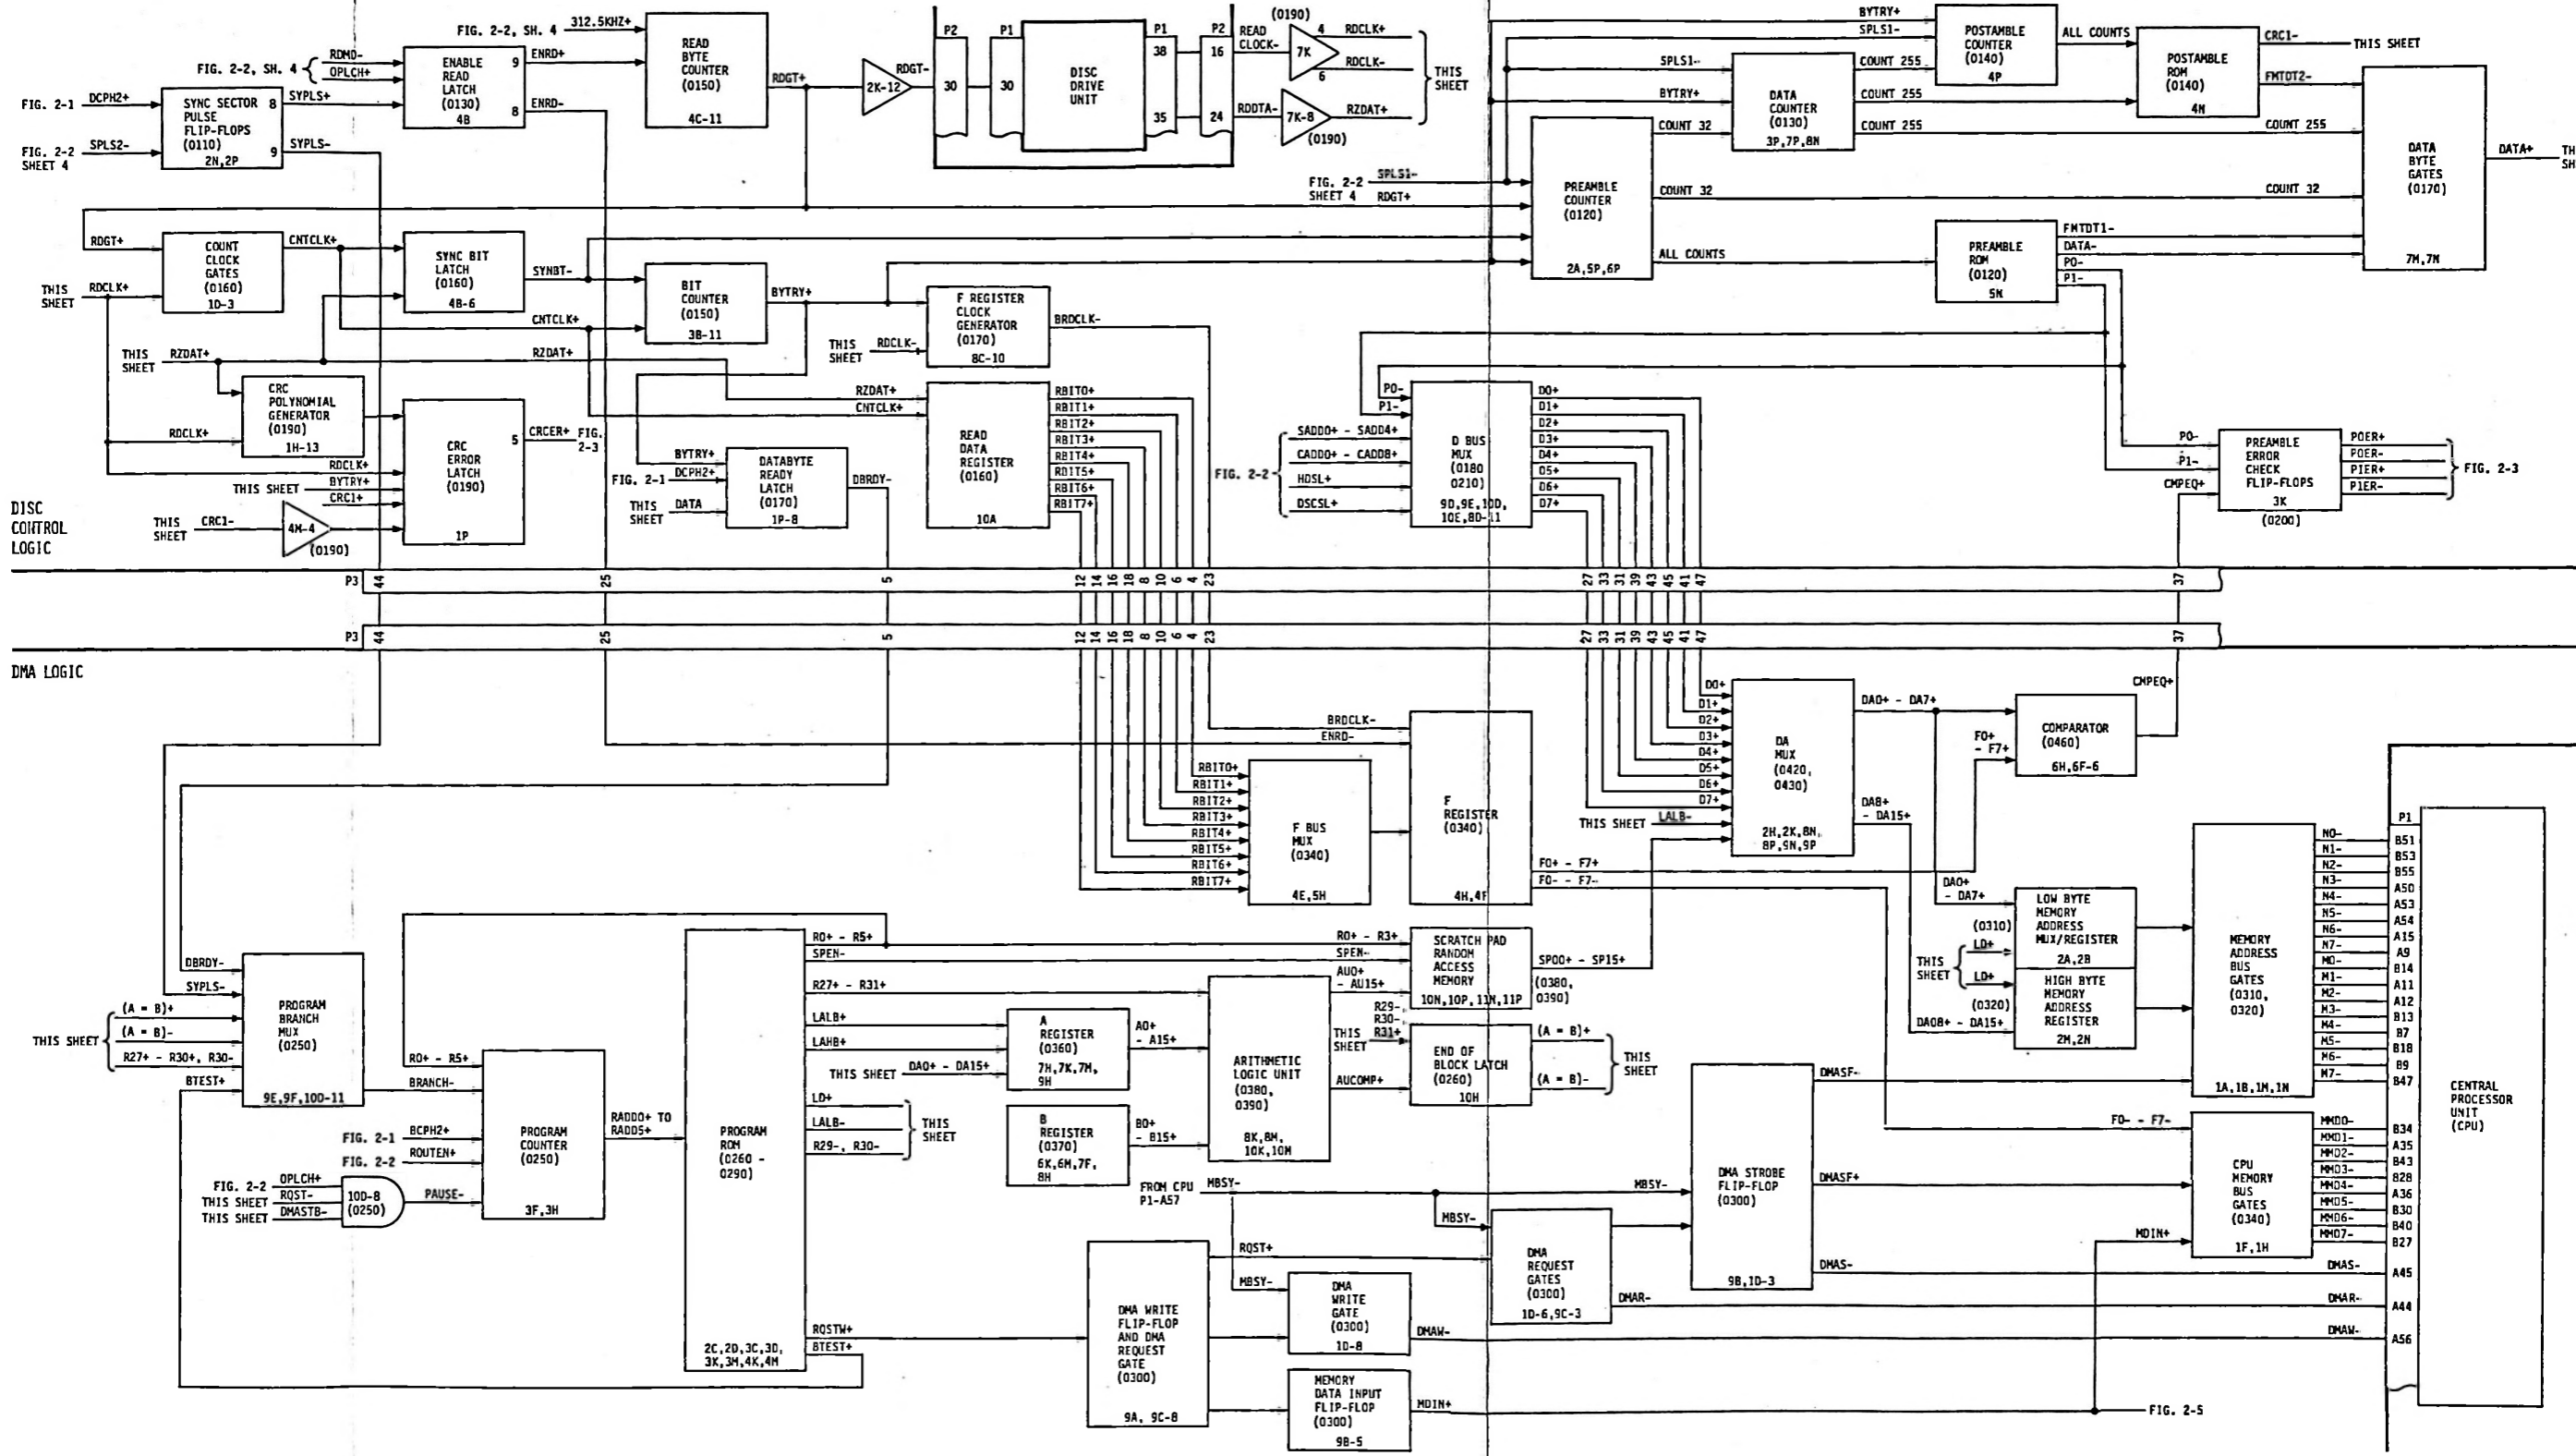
FIG. 2-2, SH. 4 312.5KHZ
READ BYTE COUNTER (0150) 4C-11
ENABLE READ LATCH (0130) 4B
RDMD-
OPLCH+
FIG. 2-2, SH. 4
ENRD+
ENRD-
9
8
FIG. 2-1 DCPH2+
FIG. 2-2 SHEET 4 SPLS2-
SYNC SECTOR PULSE FLIP-FLOPS (0110) 2N,2P
8
9
SYPLS+
SYPLS-
RDGT+
2K-12
RDGT-
P2 30
P1 30
DISC DRIVE UNIT
P1 38 35
P2 16 24
READ CLOCK-
RDDTA-
(0190)
7K
4
6
RDCLK+
RDCLK-
7K-8
(0190)
RZDAT+
THIS SHEET
BYTRY+
SPLS1-
POSTAMBLE COUNTER (0140) 4P
ALL COUNTS
POSTAMBLE ROM (0140) 4N
CRC1-
THIS SHEET
FMTDT2-
SPLS1-
DATA COUNTER (0130) 3P,7P,8N
COUNT 255
COUNT 255
COUNT 255
BYTRY+
COUNT 32
COUNT 255
DATA BYTE GATES (0170) 7M,7N
DATA+
TH SH
FIG. 2-2 SHEET 4 SPLS1- RDGT+
PREAMBLE COUNTER (0120) 2A,5P,6P
COUNT 32
COUNT 32
ALL COUNTS
PREAMBLE ROM (0120) 5K
FMTDT1-
DATA-
P0-
P1-
RDGT+
COUNT CLOCK GATES (0160) 1D-3
CNTCLK+
THIS SHEET RDCLK+
SYNC BIT LATCH (0160) 4B-6
SYNBT-
BIT COUNTER (0150) 3B-11
BYTRY+
CNTCLK+
F REGISTER CLOCK GENERATOR (0170) 8C-10
BRDCLK-
THIS SHEET RDCLK-
THIS SHEET RZDAT+
RZDAT+
CRC POLYNOMIAL GENERATOR (0190) 1H-13
RDCLK+
CRC ERROR LATCH (0190) 1P
5
CRCER+ FIG. 2-3
RDCLK+
THIS SHEET BYTRY+
CRC1+
THIS SHEET CRC1-
4M-4
(0190)
RZDAT+
CNTCLK+
READ DATA REGISTER (0160) 10A
RBIT0+
RBIT1+
RBIT2+
RBIT3+
RBIT4+
RBIT5+
RBIT6+
RBIT7+
BYTRY+
FIG. 2-1 DCPH2+
THIS SHEET DATA
DATABYTE READY LATCH (0170) 1P-8
DBRDY-
P0-
P1-
SADD0+ - SADD4+
CADD0+ - CADD8+
HDSL+
DSCSL+
FIG. 2-2
D BUS MUX (0180 0210) 9D,9E,10D, 10E,8D-11
D0+
D1+
D2+
D3+
D4+
D5+
D6+
D7+
P0-
P1-
CMPEQ+
PREAMBLE ERROR CHECK FLIP-FLOPS 3K (0200)
POER+
POER-
PIER+
PIER-
FIG. 2-3
DISC CONTROL LOGIC
P3 44 25 5 12 14 16 18 8 10 6 4 23 27 33 31 39 43 45 41 47 37
P3 44 25 5 12 14 16 18 8 10 6 4 23 27 33 31 39 43 45 41 47 37
DMA LOGIC
D0+
D1+
D2+
D3+
D4+
D5+
D6+
D7+
DA MUX (0420, 0430) 2H,2K,8N, 8P,9N,9P
DA0+ - DA7+
CMPEQ+
COMPARATOR (0460) 6H,6F-6
F0+ - F7+
DA8+ - DA15+
THIS SHEET LALB-
BRDCLK-
ENRD-
F REGISTER (0340) 4H,4F
RBIT0+
RBIT1+
RBIT2+
RBIT3+
RBIT4+
RBIT5+
RBIT6+
RBIT7+
F BUS MUX (0340) 4E,5H
F0+ - F7+
F0- - F7-
DA0+ - DA7+
LOW BYTE MEMORY ADDRESS MUX/REGISTER 2A,2B
(0310)
THIS SHEET LD+ LD+
(0320)
HIGH BYTE MEMORY ADDRESS REGISTER 2M,2N
DA08+ - DA15+
MEMORY ADDRESS BUS GATES (0310, 0320) 1A,1B,1M,1N
M0-
N1-
N2-
N3-
N4-
N5-
N6-
N7-
M0-
M1-
M2-
M3-
M4-
M5-
M6-
M7-
P1
B51
B53
B55
A50
A53
A54
A15
A9
B14
A11
A12
B13
B7
B18
B9
B47
CENTRAL PROCESSOR UNIT (CPU)
DBRDY-
SYPLS-
(A = B)+
(A = B)-
R27+ - R30+, R30-
BTEST+
THIS SHEET
PROGRAM BRANCH MUX (0250) 9E,9F,10D-11
R0+ - R5+
BRANCH-
PROGRAM COUNTER (0250) 3F,3H
FIG. 2-1 BCPH2+
FIG. 2-2 ROUTEN+
FIG. 2-2 OPLCH+
THIS SHEET RQST-
THIS SHEET DMASTB-
10D-8 (0250)
PAUSE-
RADD0+ TO RADD5+
PROGRAM ROM (0260 - 0290) 2C,2D,3C,3D, 3K,3M,4K,4M
R0+ - R5+
SPEN-
R27+ - R31+
LALB+
LAHB+
THIS SHEET DA0+ - DA15+
LD+
LALB-
R29-, R30-
THIS SHEET
RQSTW+
BTEST+
R0+ - R3+
SPEN-
AU0+ - AU15+
SCRATCH PAD RANDOM ACCESS MEMORY 10N,10P,11N,11P
SP00+ - SP15+
(0380, 0390)
A REGISTER (0360) 7H,7K,7M, 9H
A0+ - A15+
B REGISTER (0370) 6K,6M,7F, 8H
B0+ - B15+
ARITHMETIC LOGIC UNIT (0380, 0390) 8K,8M, 10K,10M
R29- R30- R31+
THIS SHEET
END OF BLOCK LATCH (0260) 10H
AUCOMP+
(A = B)+
(A = B)-
THIS SHEET
DMASF-
F0- - F7-
DMA STROBE FLIP-FLOP (0300) 9B,1D-3
DMASF+
MBSY-
FROM CPU P1-A57 MBSY-
MBSY-
DMA REQUEST GATES (0300) 1D-6,9C-3
RQST+
MBSY-
DMA WRITE GATE (0300) 1D-8
DMAW-
DMA WRITE FLIP-FLOP AND DMA REQUEST GATE (0300) 9A, 9C-8
MEMORY DATA INPUT FLIP-FLOP (0300) 9B-5
MDIN+
DMAR-
DMAS-
CPU MEMORY BUS GATES (0340) 1F,1H
MMD0-
MMD1-
MMD2-
MMD3-
MMD4-
MMD5-
MMD6-
MMD7-
MDIN+
B34
A35
B43
B28
A36
B30
B40
B27
DMAS-
A45
DMAR-
A44
DMAW-
A56
FIG. 2-5